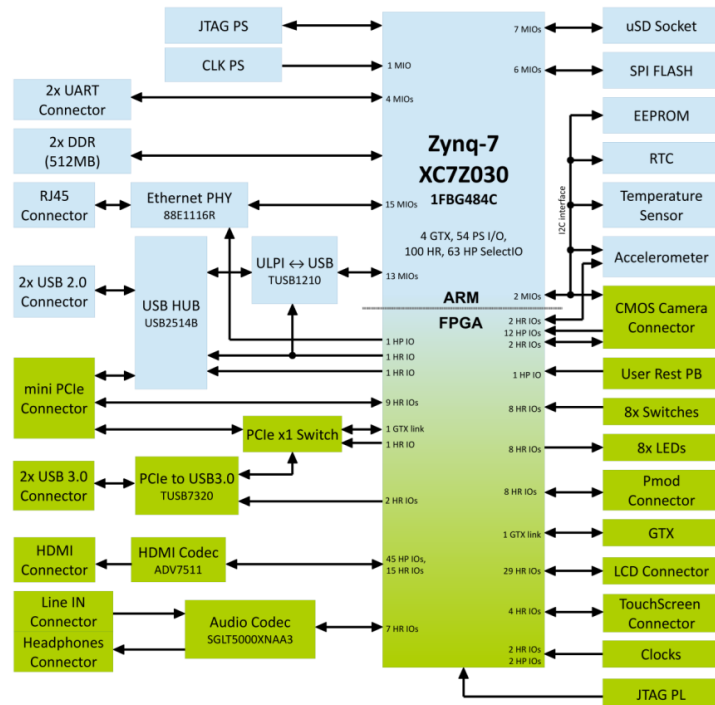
JTAG PS

CLK PS

2x UART Connector

2x DDR (512MB)

RJ45 Connector

Ethernet PHY 88E1116R

2x USB 2.0 Connector

USB HUB USB2514B

ULPI ↔ USB TUSB1210

mini PCIe Connector

PCIe x1 Switch

2x USB 3.0 Connector

PCIe to USB3.0 TUSB7320

HDMI Connector

HDMI Codec ADV7511

Line IN Connector

Headphones Connector

Audio Codec SGLT5000XNAA3

1 MIO

4 MIOs

15 MIOs

13 MIOs

1 HP IO

1 HR IO

1 HR IO

9 HR IOs

1 GTX link

1 HR IO

2 HR IOs

45 HP IOs, 15 HR IOs

7 HR IOs

Zynq-7 XC7Z030 1FBG484C

4 GTX, 54 PS I/O, 100 HR, 63 HP SelectIO

ARM

FPGA

7 MIOs

6 MIOs

I2C interface

2 MIOs

2 HR IOs

12 HP IOs

2 HR IOs

1 HP IO

8 HR IOs

8 HR IOs

8 HR IOs

1 GTX link

29 HR IOs

4 HR IOs

2 HR IOs

2 HP IOs

uSD Socket

SPI FLASH

EEPROM

RTC

Temperature Sensor

Accelerometer

CMOS Camera Connector

User Rest PB

8x Switches

8x LEDs

Pmod Connector

GTX

LCD Connector

TouchScreen Connector

Clocks

JTAG PL